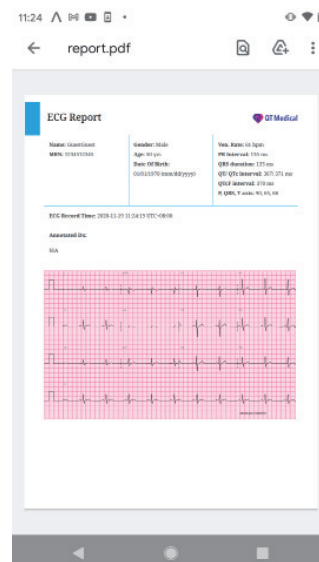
11:24

report.pdf

ECG Report

QT Medical

Name: GuestUser1
MRN: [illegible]

Gender: Male
Age: 50 yrs
Date Of Birth:
01/01/1970 (mm/dd/yyyy)

Vent. Rate: 66 bpm
PR Interval: 155 ms
QRS duration: 125 ms
QT/QTc Interval: 367/371 ms
QTcF interval: 370 ms
P, QRS, T axis: 90, 69, 68

ECG Record Time: 2020-11-23 11:24:13 UTC+08:00

Annotated Dx:

N/A

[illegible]